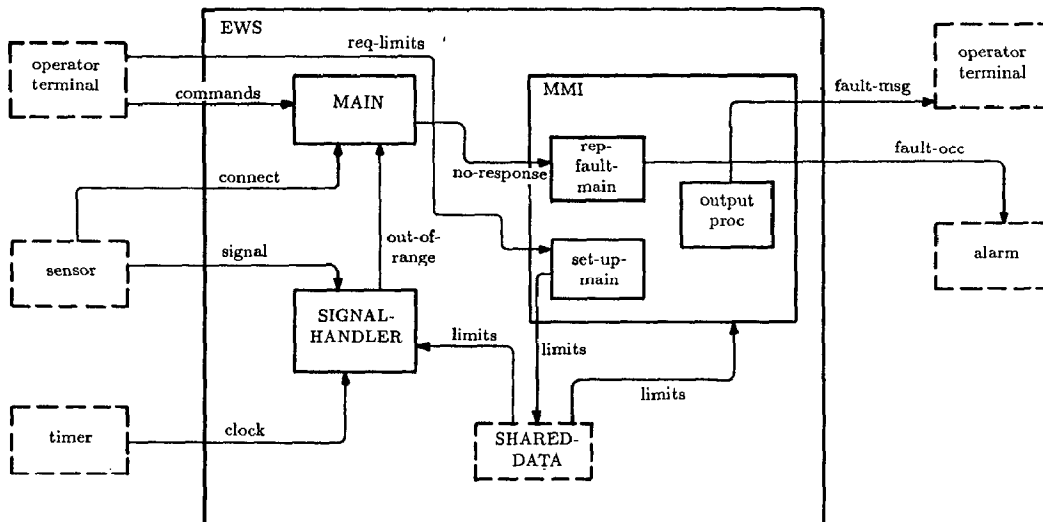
EWS

operator terminal

req-limits

commands

MAIN

MMI

fault-msg

operator terminal

rep-fault-main

fault-occ

no-response

connect

output proc

out-of-range

set-up-main

sensor

signal

alarm

SIGNAL-HANDLER

limits

limits

limits

timer

clock

SHARED-DATA